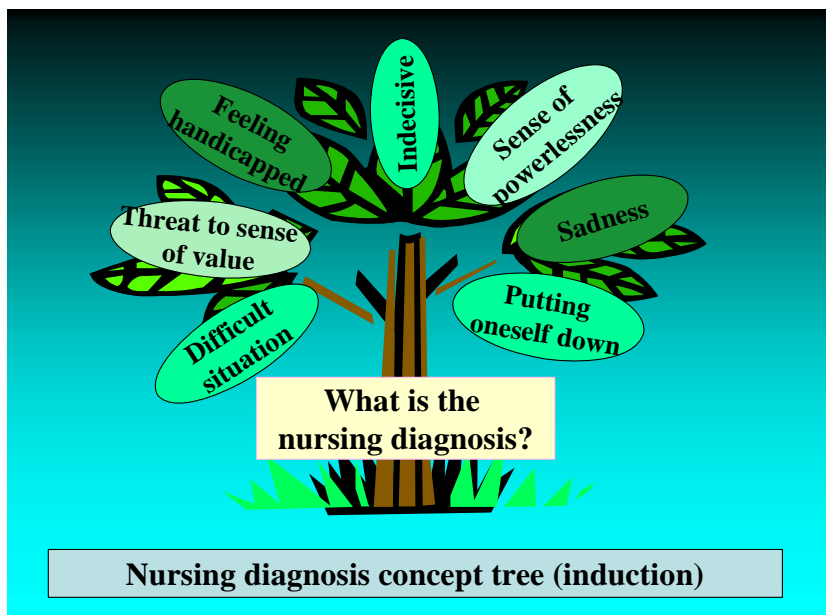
Feeling handicapped

Indecisive

Sense of powerlessness

Threat to sense of value

Sadness

Difficult situation

Putting oneself down

What is the nursing diagnosis?

Nursing diagnosis concept tree (induction)